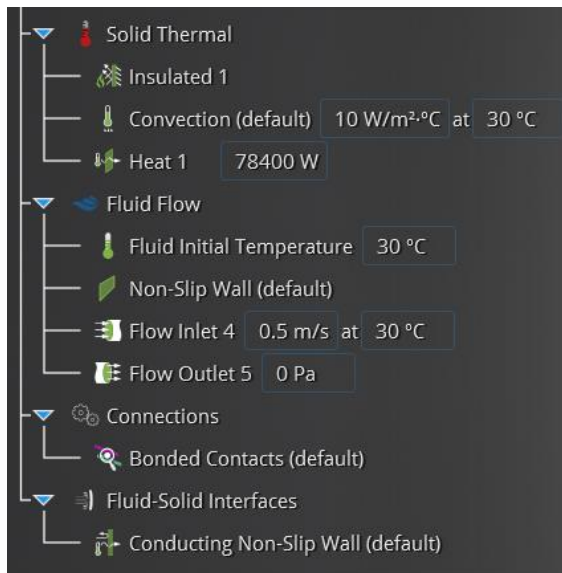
Solid Thermal
Insulated 1
Convection (default) 10 W/m²·°C at 30 °C
Heat 1 78400 W
Fluid Flow
Fluid Initial Temperature 30 °C
Non-Slip Wall (default)
Flow Inlet 4 0.5 m/s at 30 °C
Flow Outlet 5 0 Pa
Connections
Bonded Contacts (default)
Fluid-Solid Interfaces
Conducting Non-Slip Wall (default)